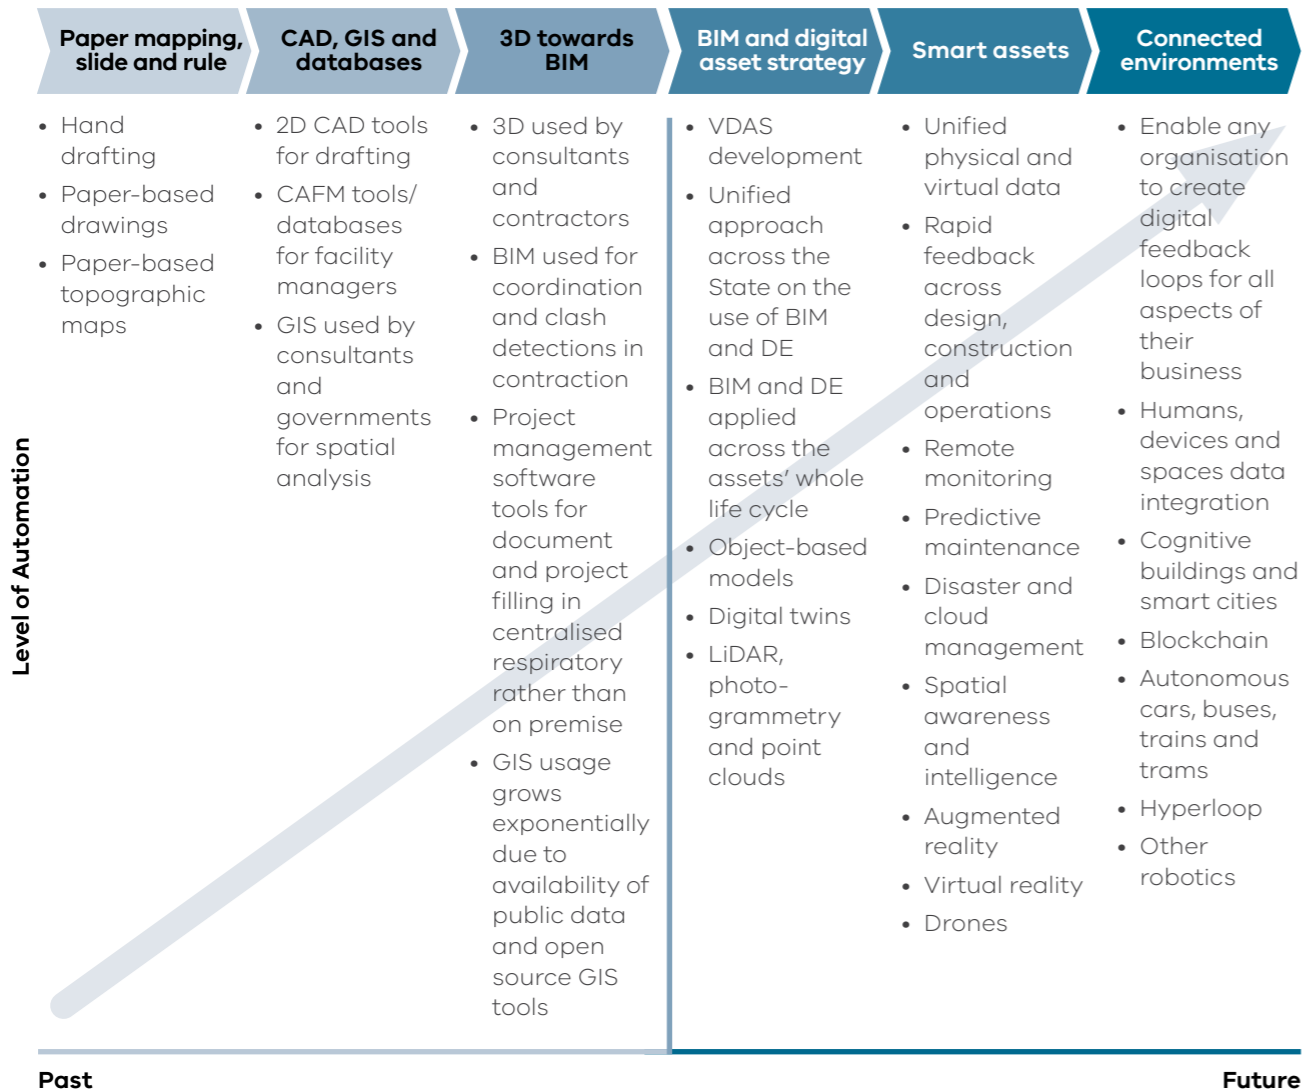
Paper mapping, slide and rule

CAD, GIS and databases

3D towards BIM

BIM and digital asset strategy

Smart assets

Connected environments

- Hand drafting
- Paper-based drawings
- Paper-based topographic maps

- 2D CAD tools for drafting
- CAFM tools/ databases for facility managers
- GIS used by consultants and governments for spatial analysis

- 3D used by consultants and contractors
- BIM used for coordination and clash detections in contraction
- Project management software tools for document and project filling in centralised respiratory rather than on premise
- GIS usage grows exponentially due to availability of public data and open source GIS tools

- VDAS development
- Unified approach across the State on the use of BIM and DE
- BIM and DE applied across the assets' whole life cycle
- Object-based models
- Digital twins
- LiDAR, photo-grammetry and point clouds

- Unified physical and virtual data
- Rapid feedback across design, construction and operations
- Remote monitoring
- Predictive maintenance
- Disaster and cloud management
- Spatial awareness and intelligence
- Augmented reality
- Virtual reality
- Drones

- Enable any organisation to create digital feedback loops for all aspects of their business
- Humans, devices and spaces data integration
- Cognitive buildings and smart cities
- Blockchain
- Autonomous cars, buses, trains and trams
- Hyperloop
- Other robotics

Level of Automation

Past

Future